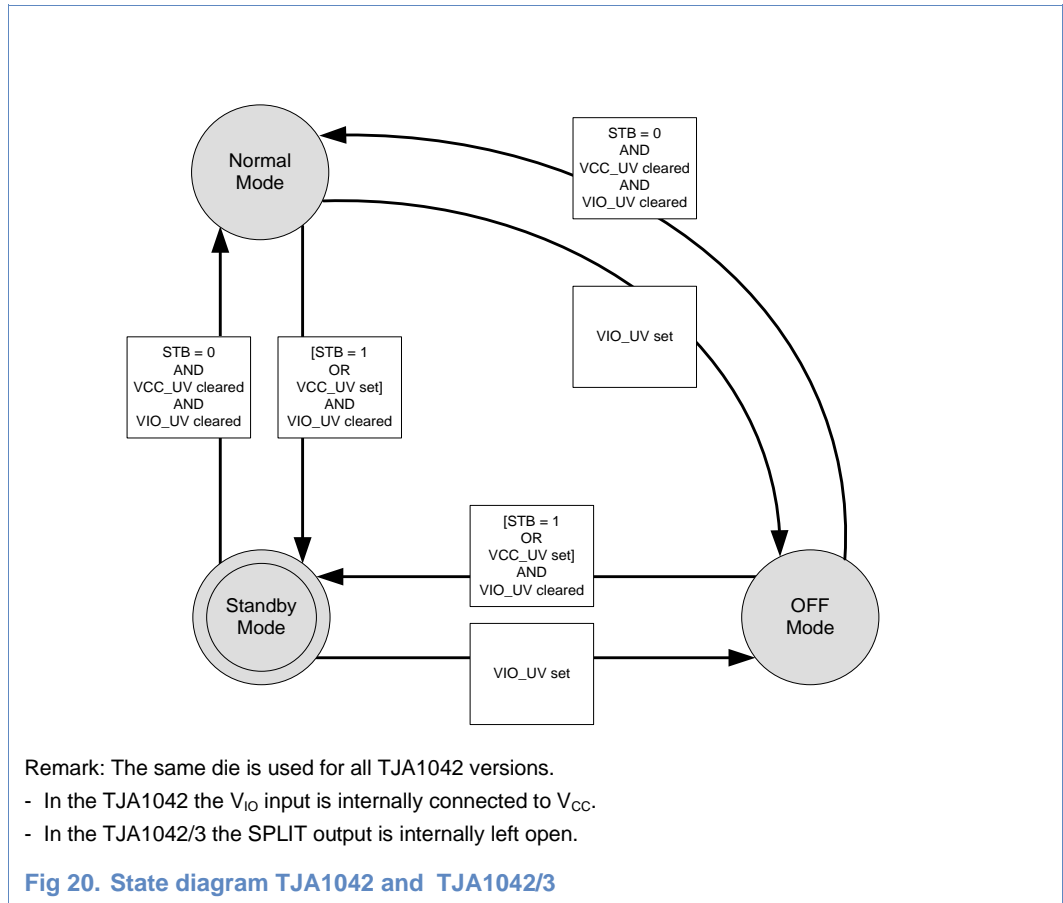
Normal Mode

STB = 0
AND
VCC_UV cleared
AND
VIO_UV cleared

VIO_UV set

STB = 0
AND
VCC_UV cleared
AND
VIO_UV cleared

[STB = 1
OR
VCC_UV set]
AND
VIO_UV cleared

[STB = 1
OR
VCC_UV set]
AND
VIO_UV cleared

Standby Mode

OFF Mode

VIO_UV set

Remark: The same die is used for all TJA1042 versions.

- In the TJA1042 the $V_{IO}$ input is internally connected to $V_{CC}$.

- In the TJA1042/3 the SPLIT output is internally left open.

Fig 20. State diagram TJA1042 and TJA1042/3